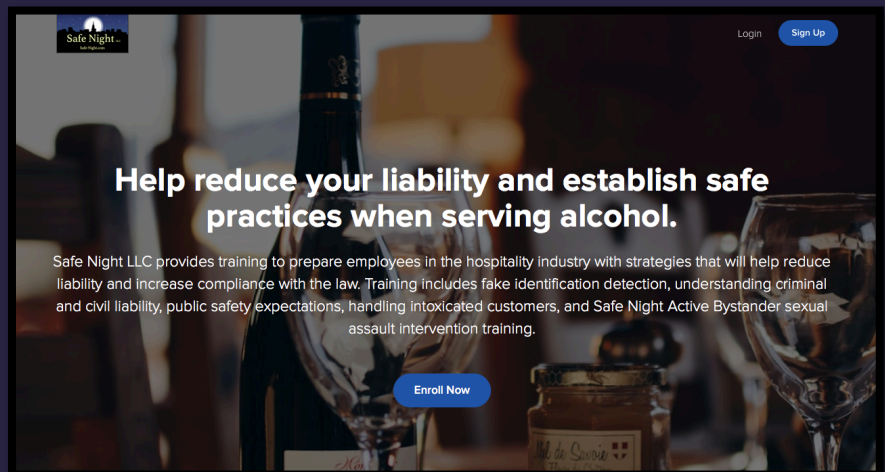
Safe Night LLC
Safe-Night.com

Login
Sign Up

Help reduce your liability and establish safe practices when serving alcohol.

Safe Night LLC provides training to prepare employees in the hospitality industry with strategies that will help reduce liability and increase compliance with the law. Training includes fake identification detection, understanding criminal and civil liability, public safety expectations, handling intoxicated customers, and Safe Night Active Bystander sexual assault intervention training.

Enroll Now